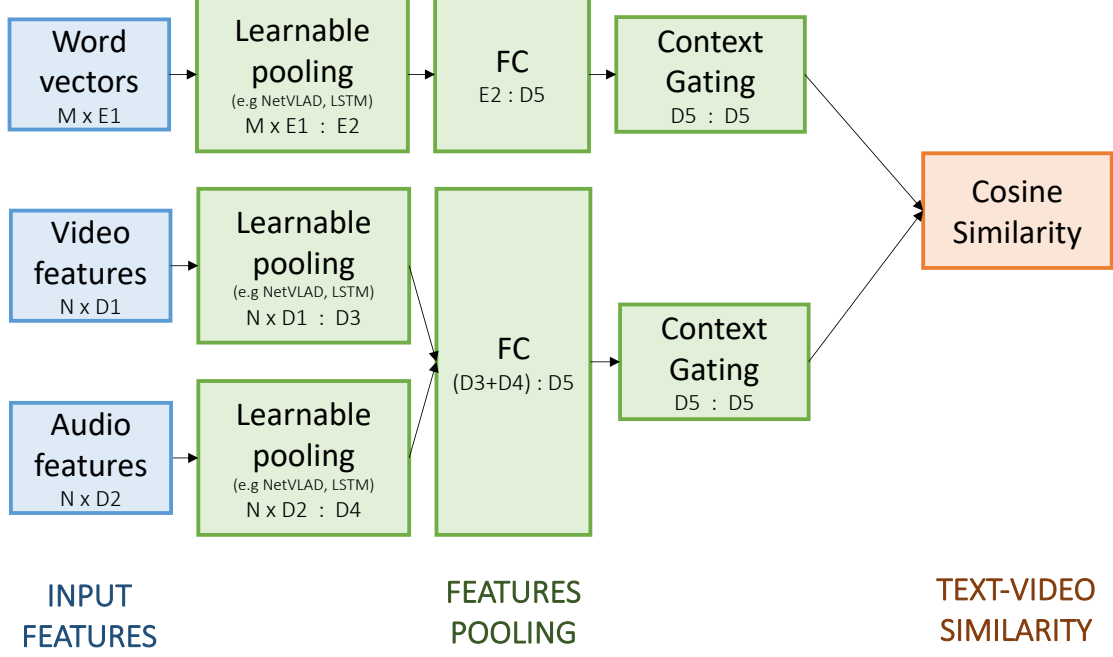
Word vectors
M x E1

Learnable pooling
(e.g NetVLAD, LSTM)
M x E1 : E2

FC
E2 : D5

Context Gating
D5 : D5

Video features
N x D1

Learnable pooling
(e.g NetVLAD, LSTM)
N x D1 : D3

FC
(D3+D4) : D5

Context Gating
D5 : D5

Cosine Similarity

Audio features
N x D2

Learnable pooling
(e.g NetVLAD, LSTM)
N x D2 : D4

INPUT FEATURES

FEATURES POOLING

TEXT-VIDEO SIMILARITY